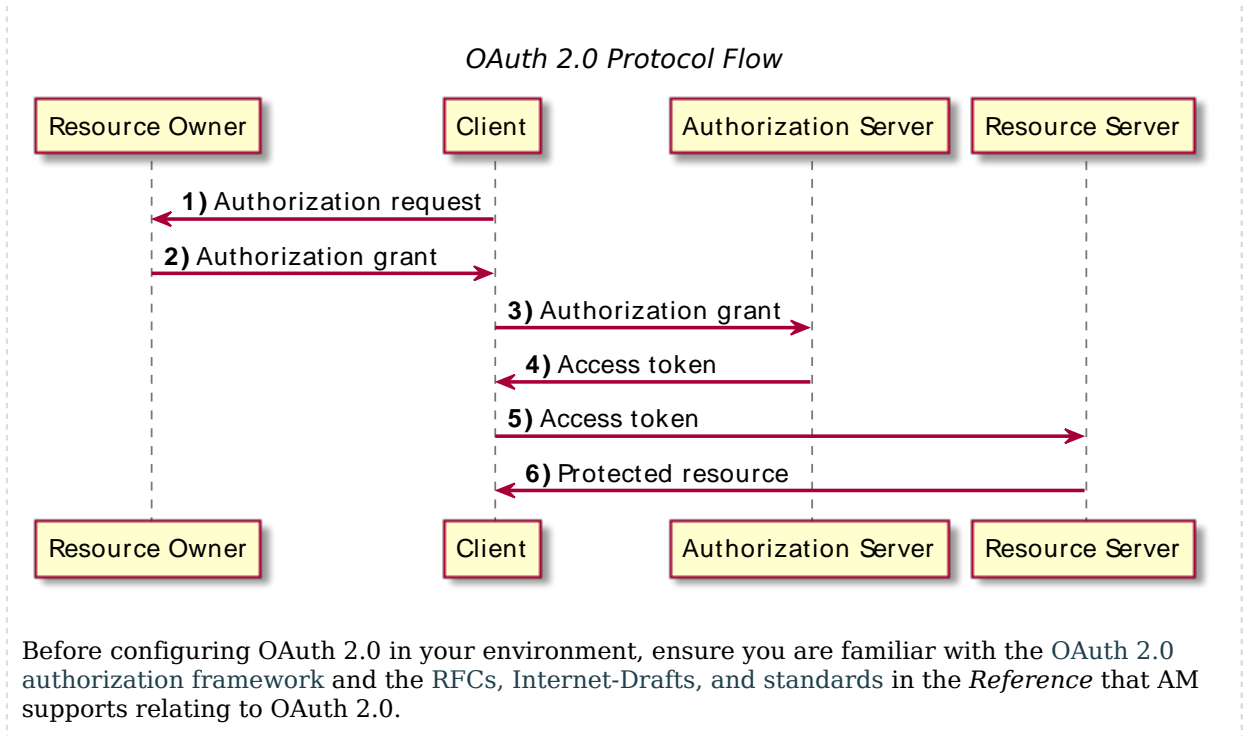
OAuth 2.0 Protocol Flow

Resource Owner

Client

Authorization Server

Resource Server

1) Authorization request

2) Authorization grant

3) Authorization grant

4) Access token

5) Access token

6) Protected resource

Resource Owner

Client

Authorization Server

Resource Server

Before configuring OAuth 2.0 in your environment, ensure you are familiar with the OAuth 2.0 authorization framework and the RFCs, Internet-Drafts, and standards in the Reference that AM supports relating to OAuth 2.0.